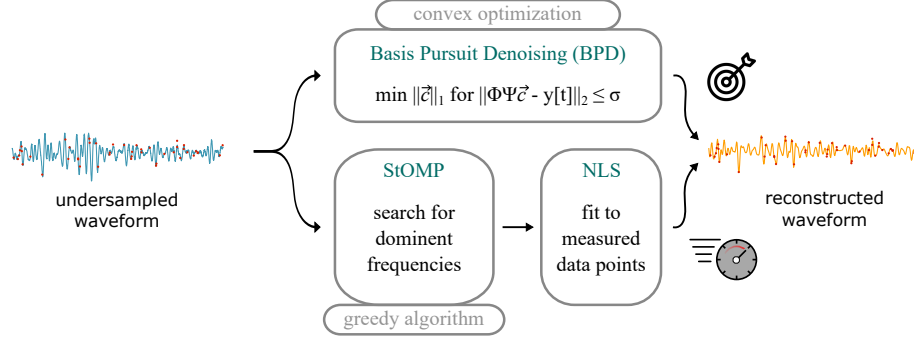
convex optimization

Basis Pursuit Denoising (BPD)

min $||\vec{c}||_1$ for $||\Phi\Psi\vec{c}$ - y[t]$||_2 \leq \sigma$

undersampled waveform

StOMP

search for dominent frequencies

NLS

fit to measured data points

greedy algorithm

reconstructed waveform